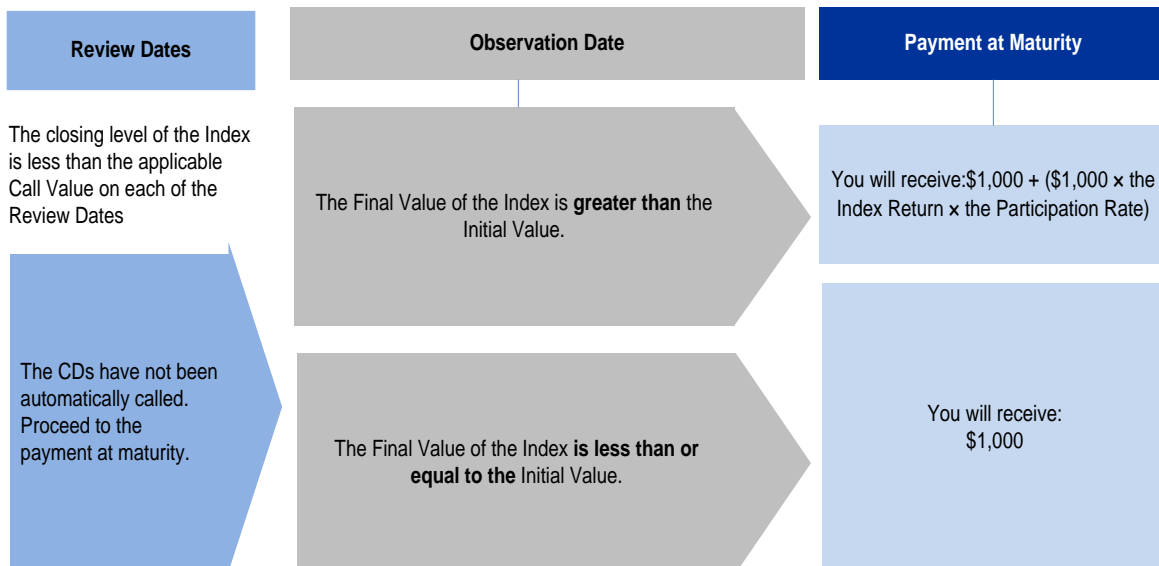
Review Dates

Observation Date

Payment at Maturity

The closing level of the Index is less than the applicable Call Value on each of the Review Dates

The Final Value of the Index is **greater than** the Initial Value.

You will receive:$1,000 + ($1,000 × the Index Return × the Participation Rate)

The CDs have not been automatically called. Proceed to the payment at maturity.

The Final Value of the Index **is less than or equal to the** Initial Value.

You will receive: $1,000